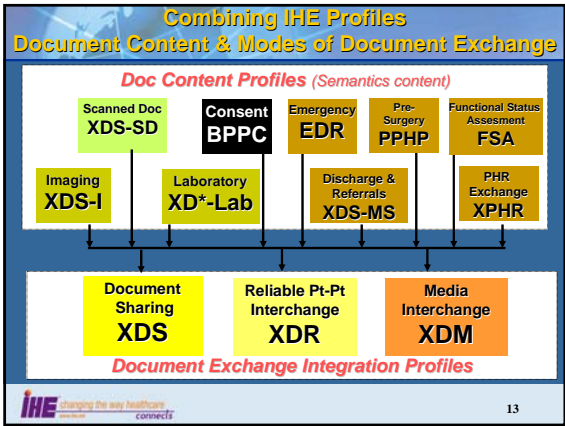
Combining IHE Profiles
Document Content & Modes of Document Exchange

Doc Content Profiles (Semantics content)

Scanned Doc
XDS-SD

Consent
BPPC

Emergency
EDR

Pre-Surgery
PPHP

Functional Status Assesment
FSA

Imaging
XDS-I

Laboratory
XD*-Lab

Discharge & Referrals
XDS-MS

PHR Exchange
XPHR

Document Sharing
XDS

Reliable Pt-Pt Interchange
XDR

Media Interchange
XDM

Document Exchange Integration Profiles

IHE changing the way healthcare connects

13